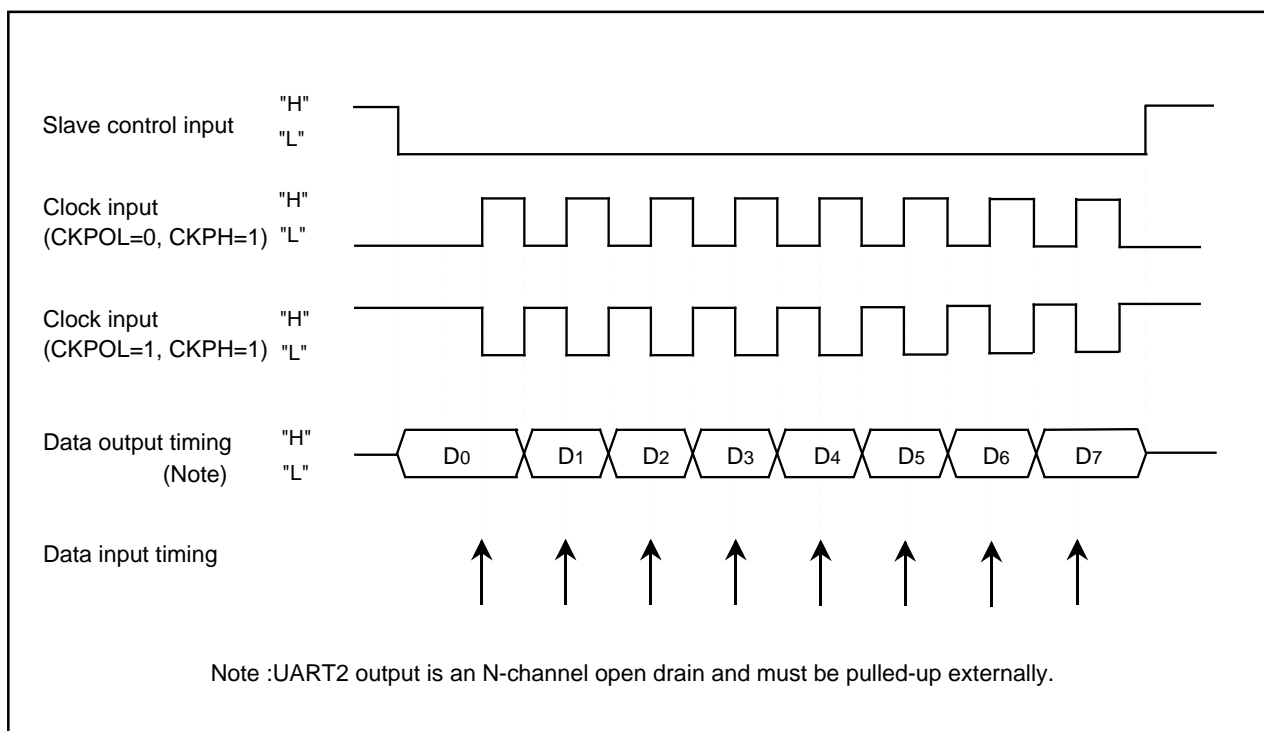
Slave control input "H" "L"

Clock input (CKPOL=0, CKPH=1) "H" "L"

Clock input (CKPOL=1, CKPH=1) "H" "L"

Data output timing (Note) "H" "L"

$D_0$ $D_1$ $D_2$ $D_3$ $D_4$ $D_5$ $D_6$ $D_7$

Data input timing

Note :UART2 output is an N-channel open drain and must be pulled-up externally.